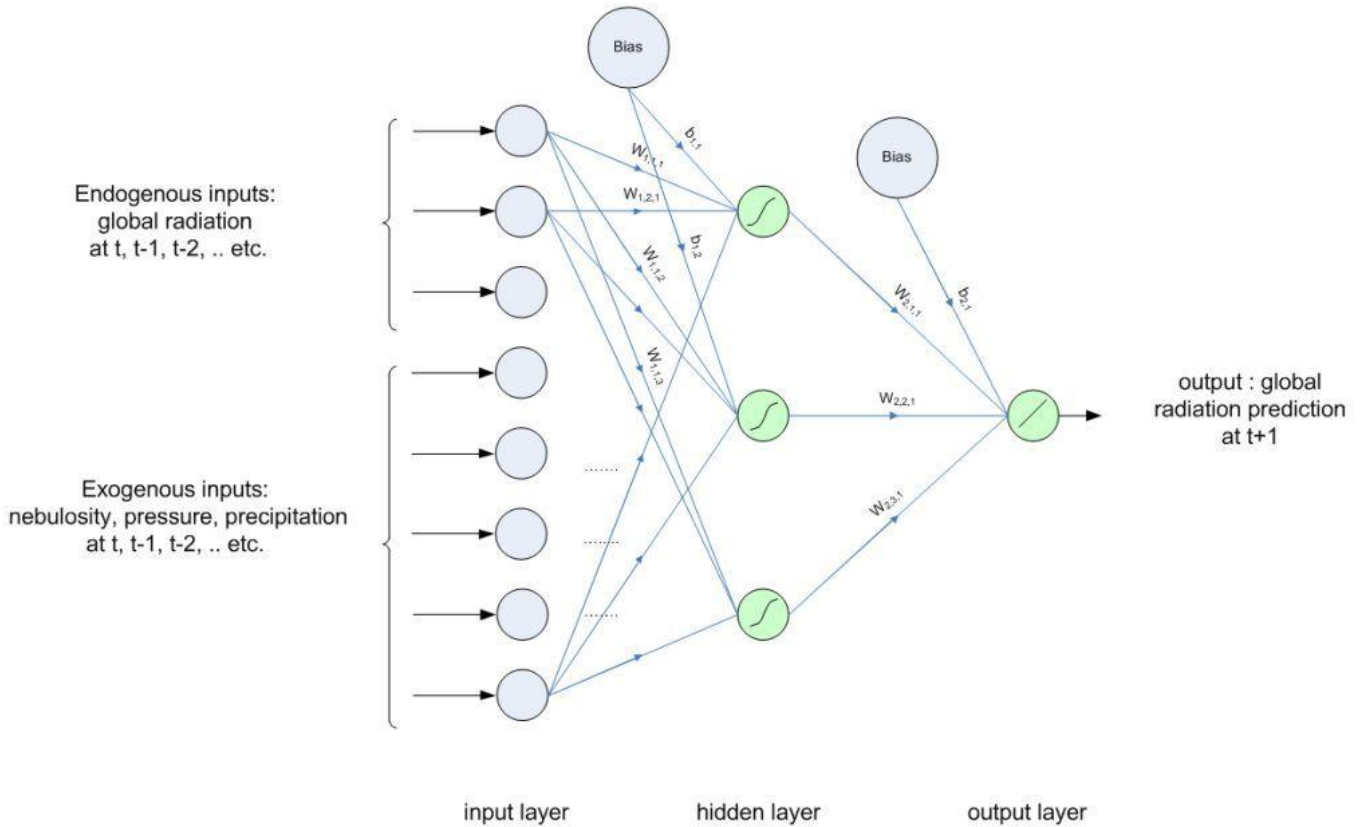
Bias

Bias

Endogenous inputs: global radiation at t, t-1, t-2, .. etc.

Exogenous inputs: nebulosity, pressure, precipitation at t, t-1, t-2, .. etc.

$b_{1,1}$

$W_{1,1,1}$

$W_{1,2,1}$

$b_{1,2}$

$W_{1,1,2}$

$W_{1,1,3}$

$W_{2,1,1}$

$b_{2,1}$

$W_{2,2,1}$

$W_{2,3,1}$

output : global radiation prediction at t+1

input layer

hidden layer

output layer